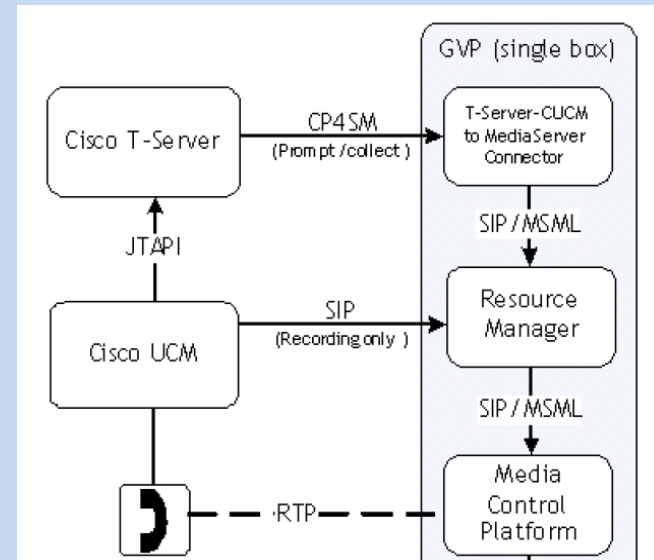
GVP (single box)

Cisco T-Server

CP4SM
(Prompt /collect )

T-Server-CUCM to MediaServer Connector

SIP / MSML

JTAPI

SIP
(Recording only )

Resource Manager

Cisco UCM

SIP / MSML

RTP

Media Control Platform